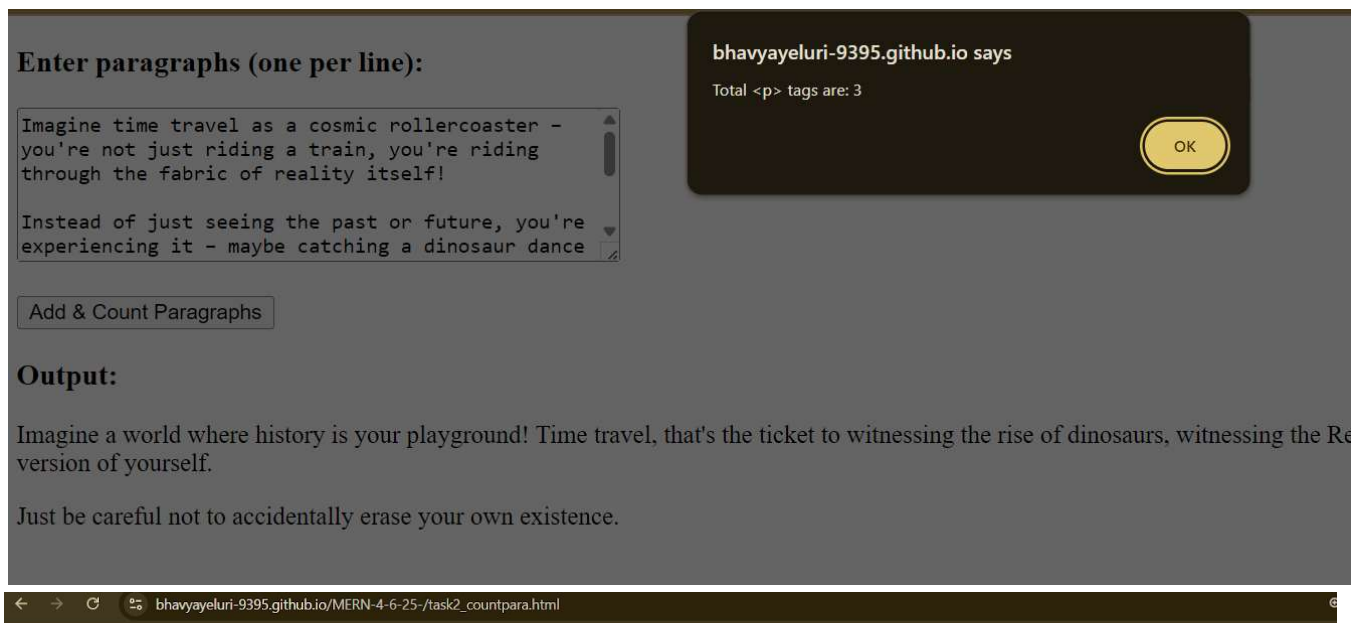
Enter paragraphs (one per line):

Imagine time travel as a cosmic rollercoaster - you're not just riding a train, you're riding through the fabric of reality itself!

Instead of just seeing the past or future, you're experiencing it - maybe catching a dinosaur dance

Add & Count Paragraphs

Output:

Imagine a world where history is your playground! Time travel, that's the ticket to witnessing the rise of dinosaurs, witnessing the Re version of yourself.

Just be careful not to accidentally erase your own existence.

bhavyayeluri-9395.github.io says

Total <p> tags are: 3

OK

bhavyayeluri-9395.github.io/MERN-4-6-25-/task2_countpara.html